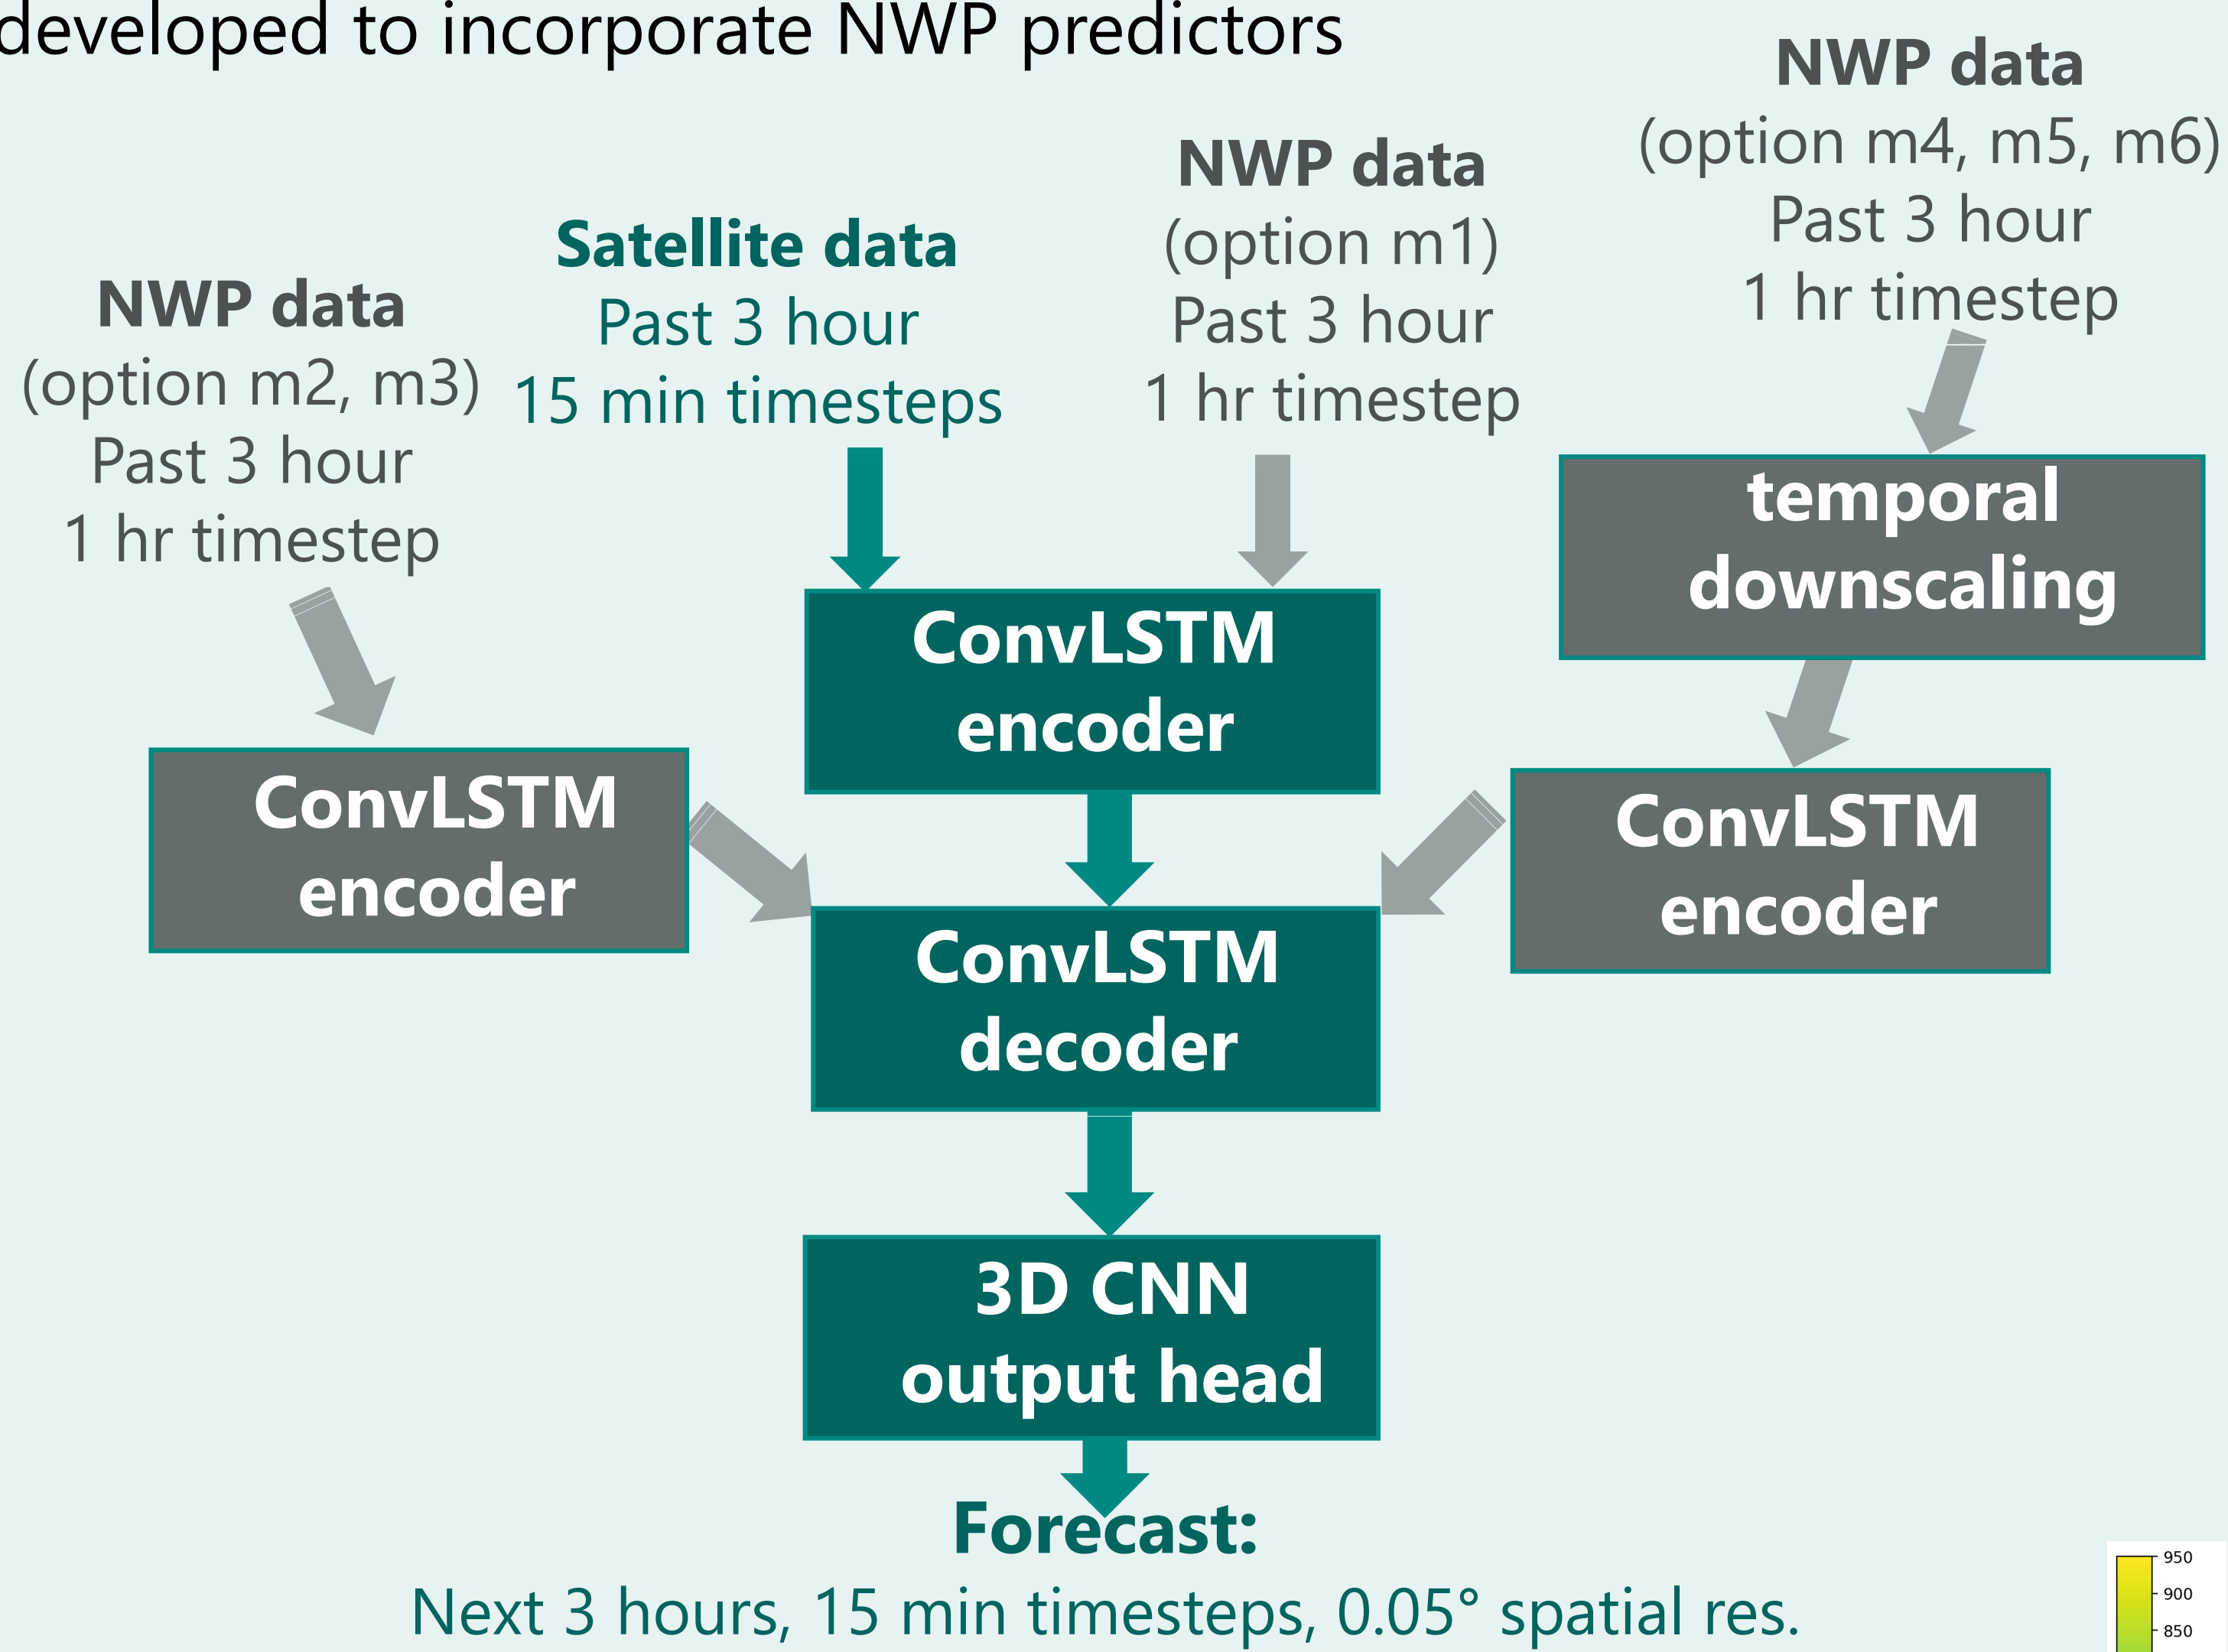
developed to incorporate NWP predictors

NWP data
(option m4, m5, m6)
Past 3 hour
1 hr timestep

NWP data
(option m1)
Past 3 hour
1 hr timestep

Satellite data
Past 3 hour
15 min timesteps

NWP data
(option m2, m3)
Past 3 hour
1 hr timestep

temporal downscaling

ConvLSTM encoder

ConvLSTM encoder

ConvLSTM encoder

ConvLSTM decoder

3D CNN output head

Forecast:
Next 3 hours, 15 min timesteps, 0.05° spatial res.

950
900
850